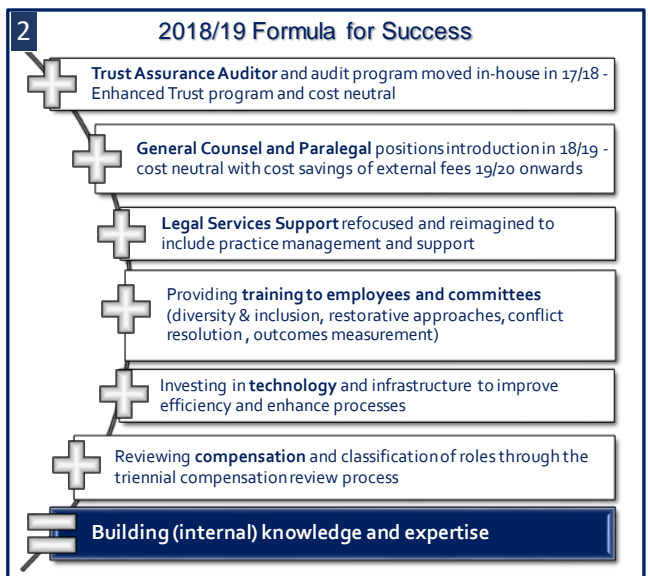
2

2018/19 Formula for Success

Trust Assurance Auditor and audit program moved in-house in 17/18 - Enhanced Trust program and cost neutral

General Counsel and Paralegal positions introduction in 18/19 - cost neutral with cost savings of external fees 19/20 onwards

Legal Services Support refocused and reimagined to include practice management and support

Providing training to employees and committees (diversity & inclusion, restorative approaches, conflict resolution , outcomes measurement)

Investing in technology and infrastructure to improve efficiency and enhance processes

Reviewing compensation and classification of roles through the triennial compensation review process

Building (internal) knowledge and expertise